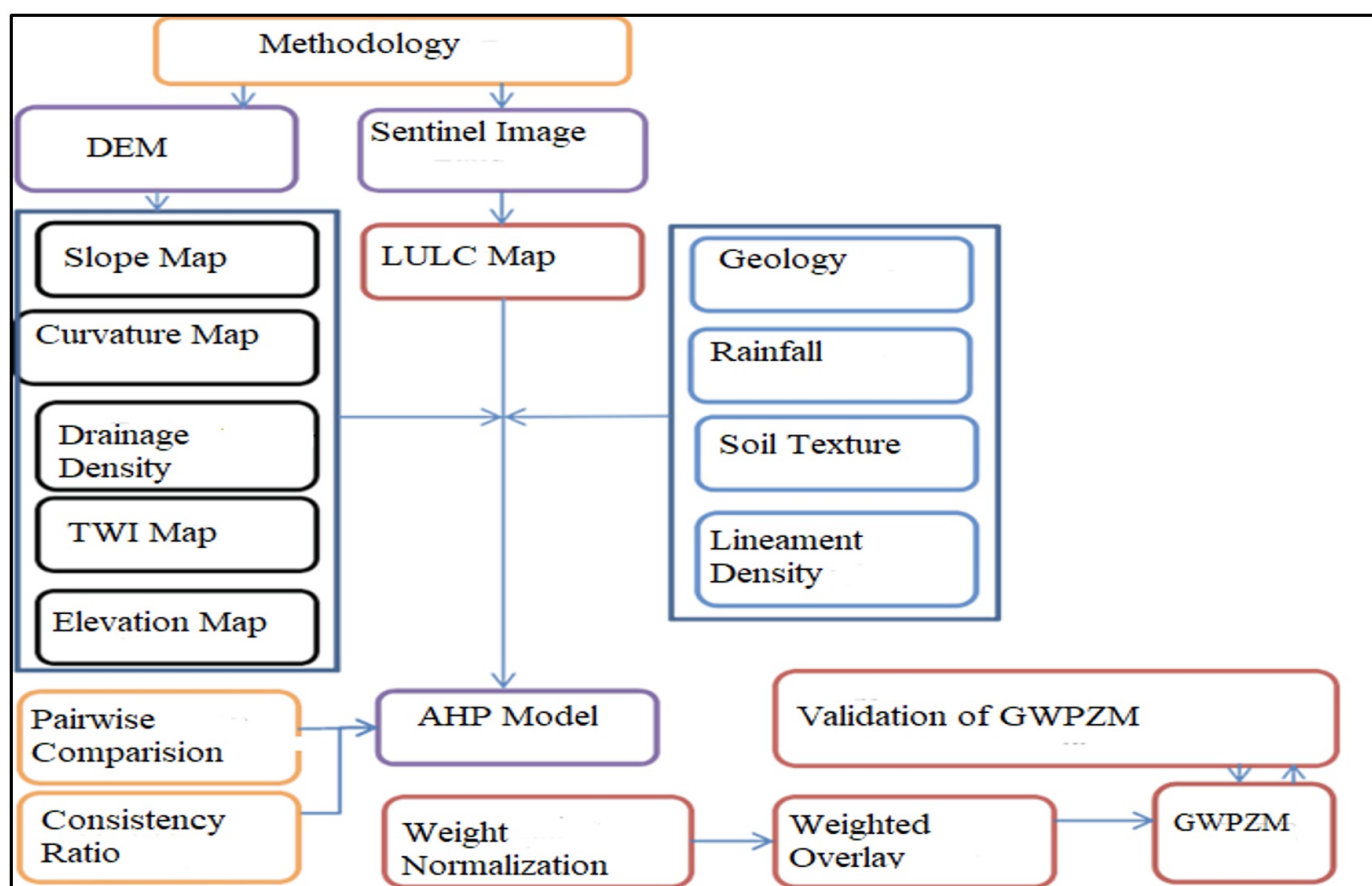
Methodology

DEM

Sentinel Image

Slope Map

Curvature Map

Drainage Density

TWI Map

Elevation Map

LULC Map

Geology

Rainfall

Soil Texture

Lineament Density

Pairwise Comparision

Consistency Ratio

AHP Model

Validation of GWPZM

Weight Normalization

Weighted Overlay

GWPZM